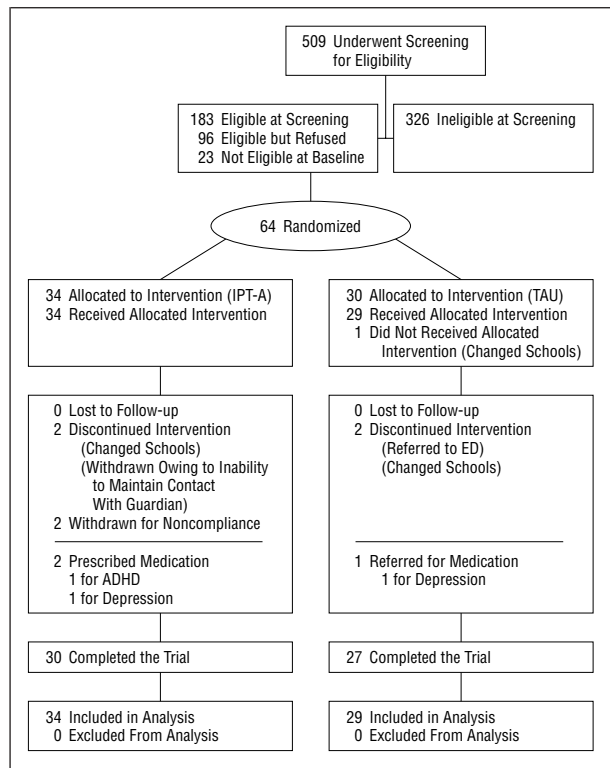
509 Underwent Screening for Eligibility

183 Eligible at Screening
96 Eligible but Refused
23 Not Eligible at Baseline

326 Ineligible at Screening

64 Randomized

34 Allocated to Intervention (IPT-A)
34 Received Allocated Intervention

0 Lost to Follow-up
2 Discontinued Intervention
(Changed Schools)
(Withdrawn Owing to Inability to Maintain Contact With Guardian)
2 Withdrawn for Noncompliance

2 Prescribed Medication
1 for ADHD
1 for Depression

30 Completed the Trial

34 Included in Analysis
0 Excluded From Analysis

30 Allocated to Intervention (TAU)
29 Received Allocated Intervention
1 Did Not Received Allocated Intervention (Changed Schools)

0 Lost to Follow-up
2 Discontinued Intervention
(Referred to ED)
(Changed Schools)

1 Referred for Medication
1 for Depression

27 Completed the Trial

29 Included in Analysis
0 Excluded From Analysis